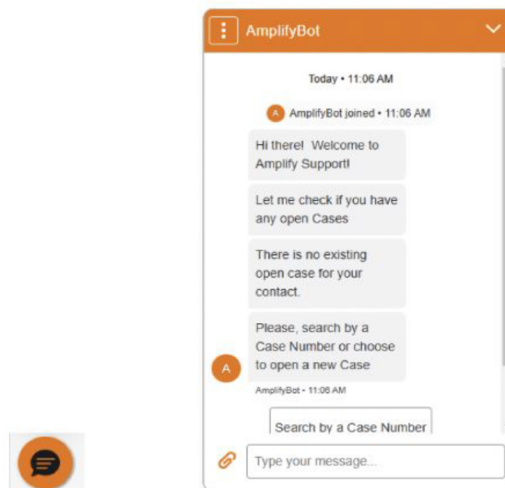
AmplifyBot

Today • 11:06 AM

A AmplifyBot joined • 11:06 AM

Hi there! Welcome to Amplify Support!

Let me check if you have any open Cases

There is no existing open case for your contact.

Please, search by a Case Number or choose to open a new Case

A

AmplifyBot • 11:06 AM

Search by a Case Number

Type your message...